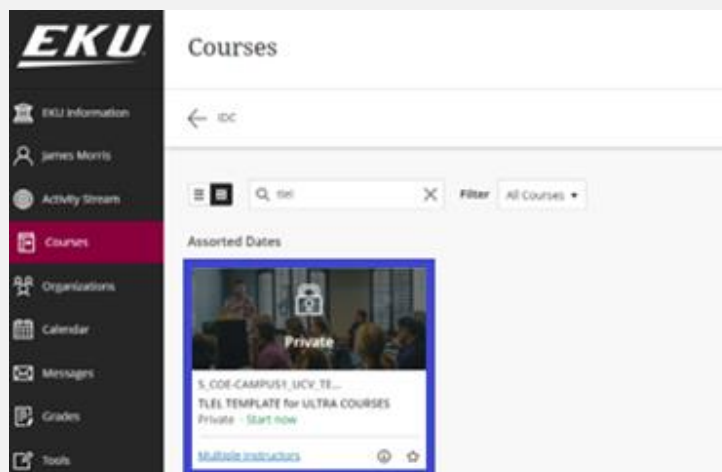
EKU

EKU Information

James Morris

Activity Stream

Courses

Organizations

Calendar

Messages

Grades

Tools

Courses

IDC

tlel

Filter All Courses

Assorted Dates

Private

S_COE-CAMPUS1_UCV_TE...

TLEL TEMPLATE for ULTRA COURSES

Private · Start now

Multiple Instructors